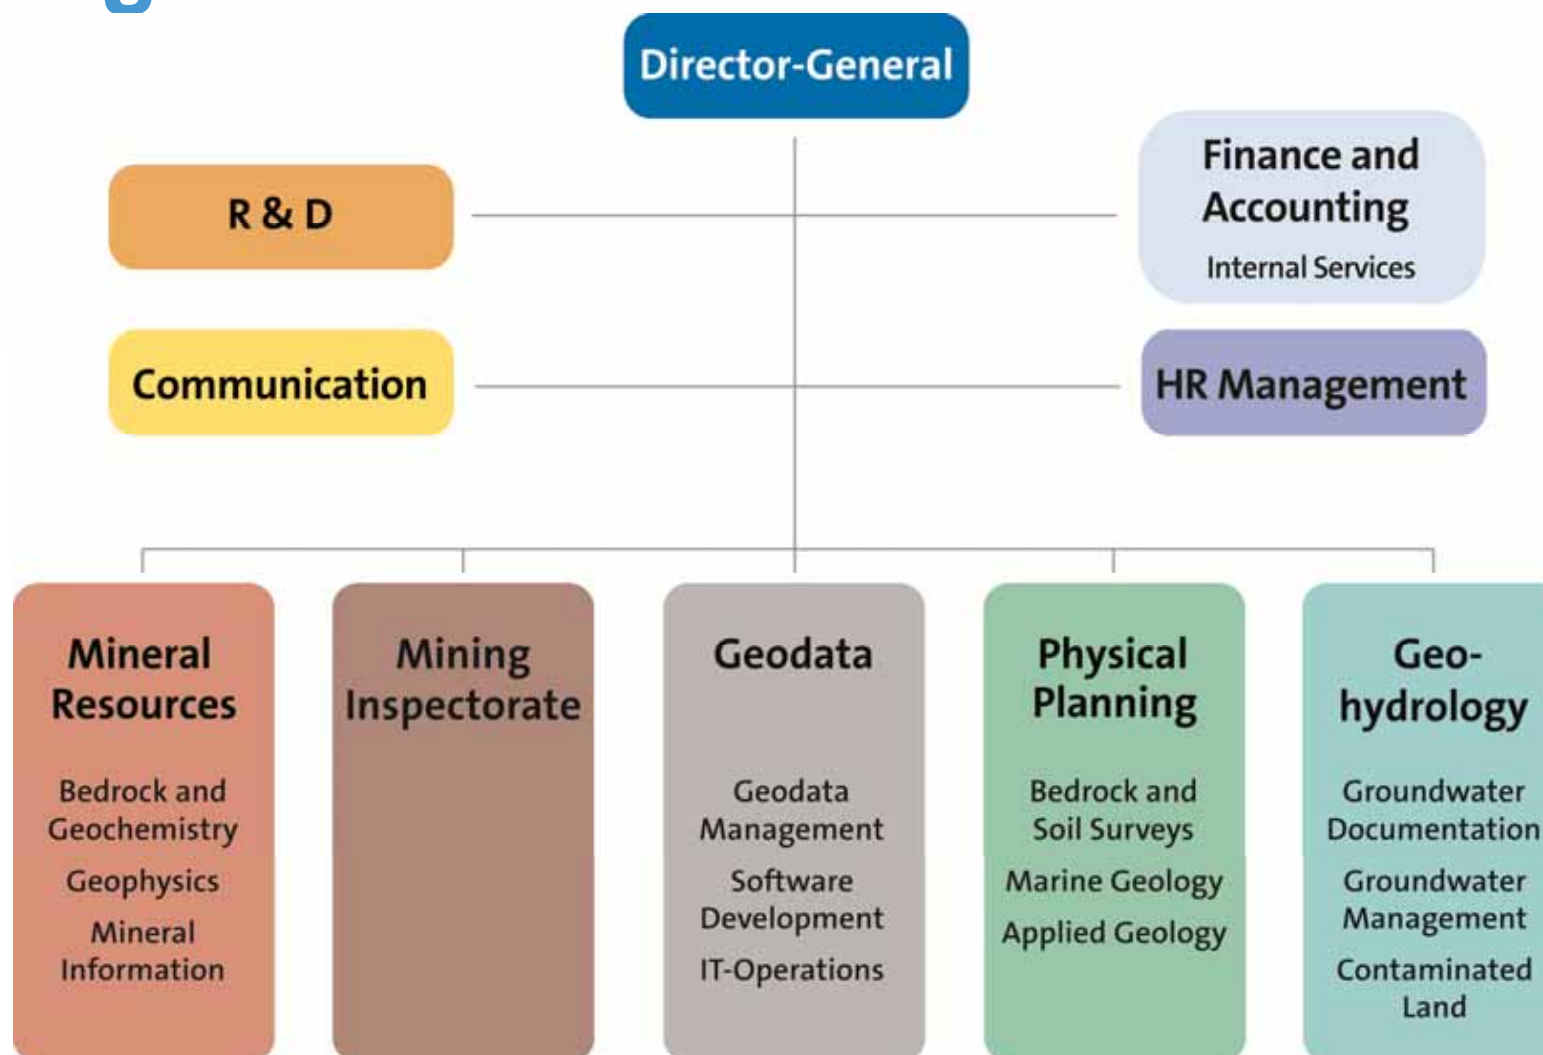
Director-General

R & D

Finance and Accounting

Internal Services

Communication

HR Management

Mineral Resources

Bedrock and Geochemistry

Geophysics

Mineral Information

Mining Inspectorate

Geodata

Geodata Management

Software Development

IT-Operations

Physical Planning

Bedrock and Soil Surveys

Marine Geology

Applied Geology

Geo-hydrology

Groundwater Documentation

Groundwater Management

Contaminated Land